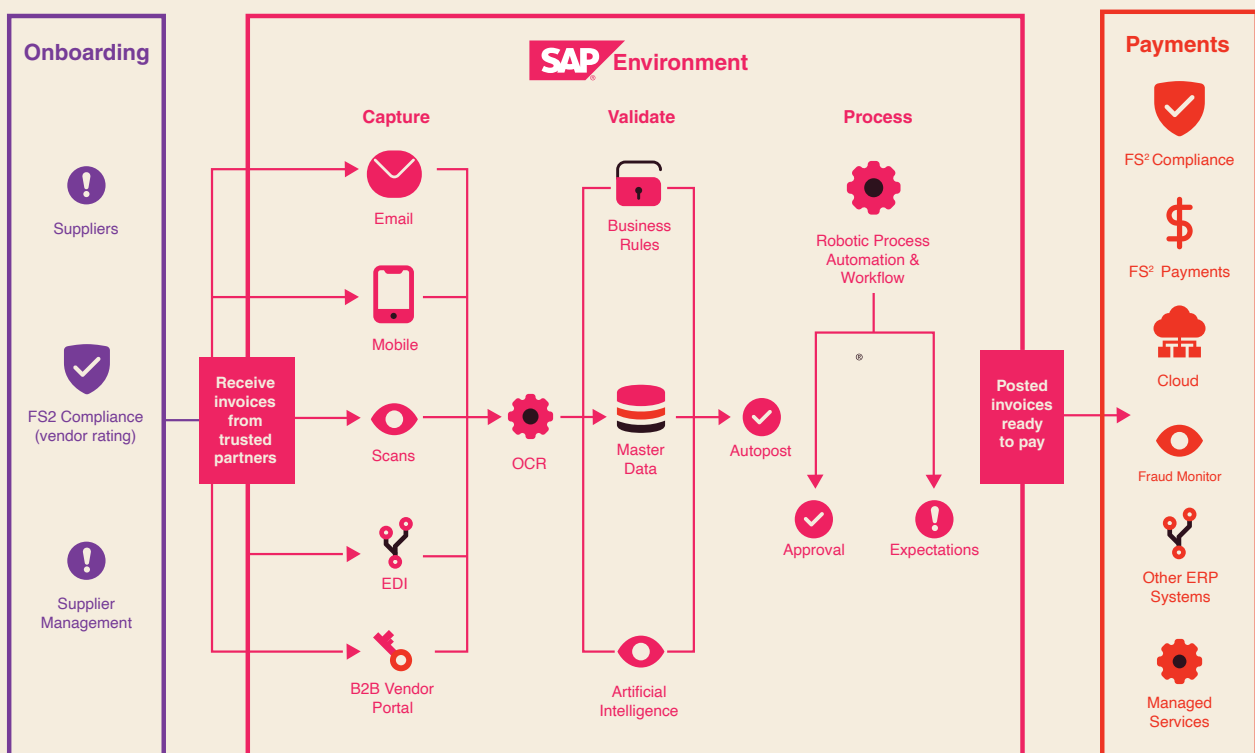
Onboarding

Suppliers

FS2 Compliance (vendor rating)

Supplier Management

SAP® Environment

Capture

Validate

Process

Email

Mobile

Scans

EDI

B2B Vendor Portal

Receive invoices from trusted partners

OCR

Business Rules

Master Data

Artificial Intelligence

Autopost

Robotic Process Automation & Workflow

®

Approval

Expectations

Posted invoices ready to pay

Payments

FS² Compliance

FS² Payments

Cloud

Fraud Monitor

Other ERP Systems

Managed Services